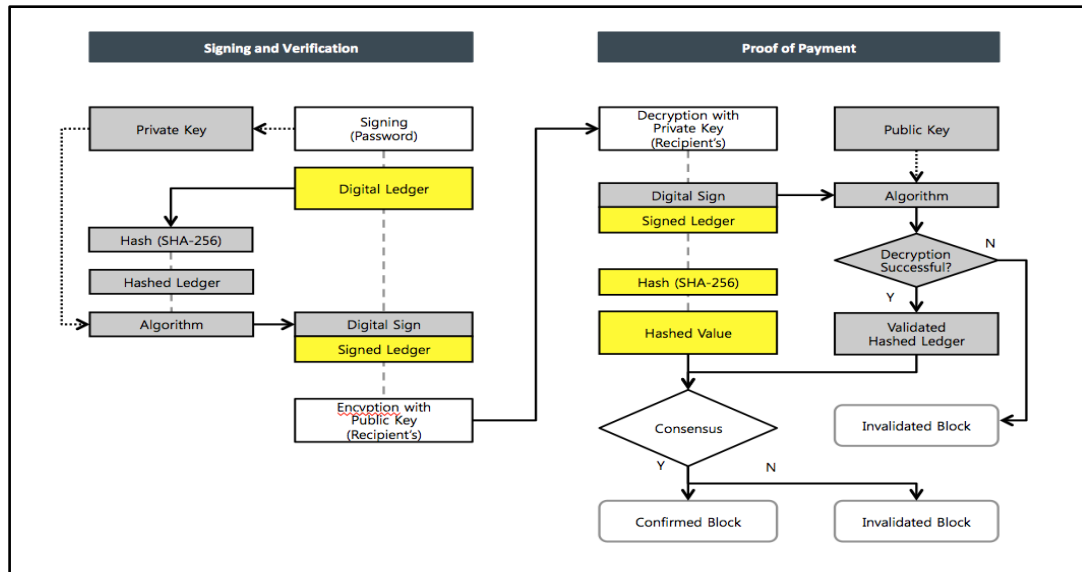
Signing and Verification

Private Key

Signing (Password)

Digital Ledger

Hash (SHA-256)

Hashed Ledger

Algorithm

Digital Sign

Signed Ledger

Encyption with Public Key (Recipient's)

Proof of Payment

Decryption with Private Key (Recipient's)

Public Key

Digital Sign

Signed Ledger

Algorithm

Decryption Successful?

N

Y

Hash (SHA-256)

Hashed Value

Validated Hashed Ledger

Consensus

Invalidated Block

Y

N

Confirmed Block

Invalidated Block